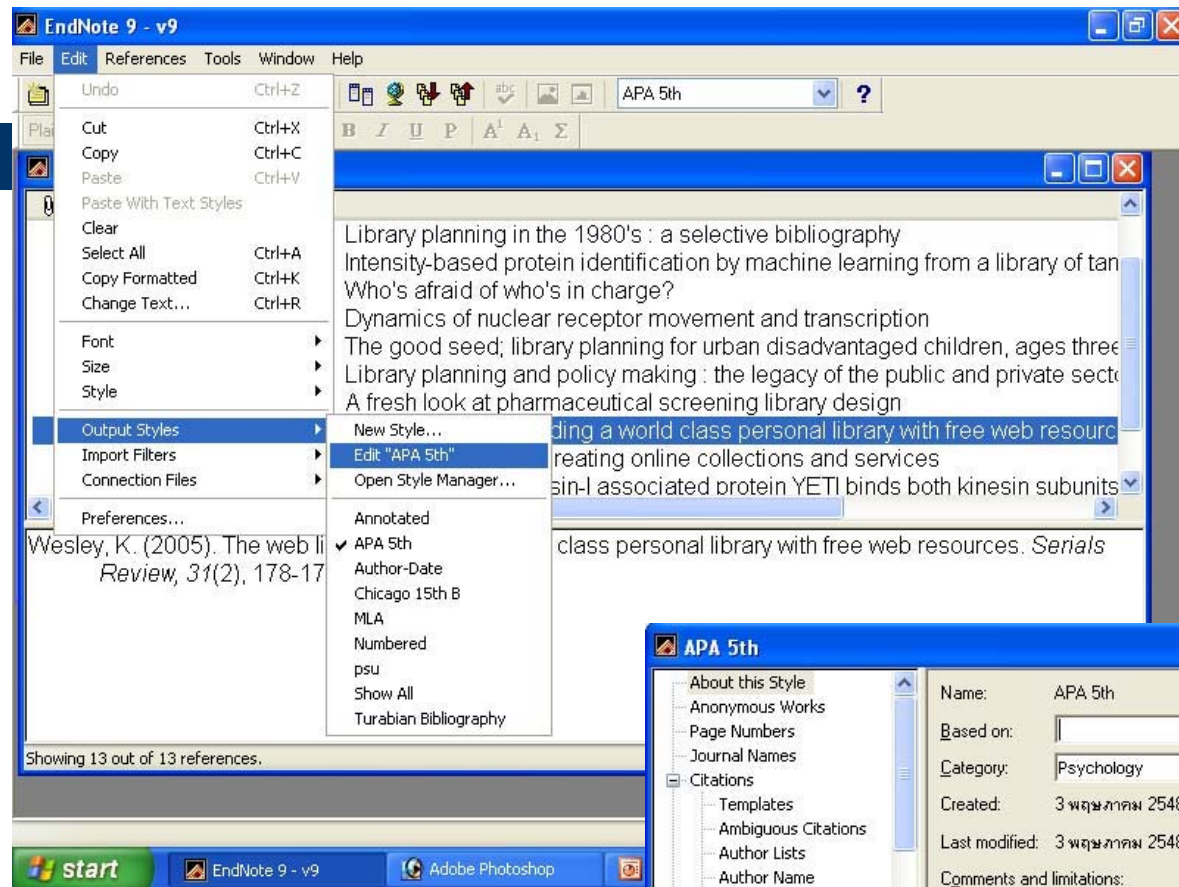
EndNote 9 - v9

File Edit References Tools Window Help

APA 5th

?

Pla

B I U P $A^1$ $A_1$ Σ

Undo Ctrl+Z
Cut Ctrl+X
Copy Ctrl+C
Paste Ctrl+V
Paste With Text Styles
Clear
Select All Ctrl+A
Copy Formatted Ctrl+K
Change Text... Ctrl+R
Font
Size
Style
Output Styles
Import Filters
Connection Files
Preferences...

New Style...
Edit "APA 5th"
Open Style Manager...
Annotated
APA 5th
Author-Date
Chicago 15th B
MLA
Numbered
psu
Show All
Turabian Bibliography

Library planning in the 1980's : a selective bibliography
Intensity-based protein identification by machine learning from a library of tan
Who's afraid of who's in charge?
Dynamics of nuclear receptor movement and transcription
The good seed; library planning for urban disadvantaged children, ages three
Library planning and policy making : the legacy of the public and private sect
A fresh look at pharmaceutical screening library design
ding a world class personal library with free web resourc
reating online collections and services
sin-I associated protein YETI binds both kinesin subunits

Wesley, K. (2005). The web li class personal library with free web resources. Serials Review, 31(2), 178-17

Showing 13 out of 13 references.

APA 5th

About this Style
Anonymous Works
Page Numbers
Journal Names
Citations
Templates
Ambiguous Citations
Author Lists
Author Name

Name: APA 5th
Based on:
Category: Psychology
Created: 3 พฤษภาคม 2548
Last modified: 3 พฤษภาคม 2548
Comments and limitations:

start
EndNote 9 - v9
Adobe Photoshop